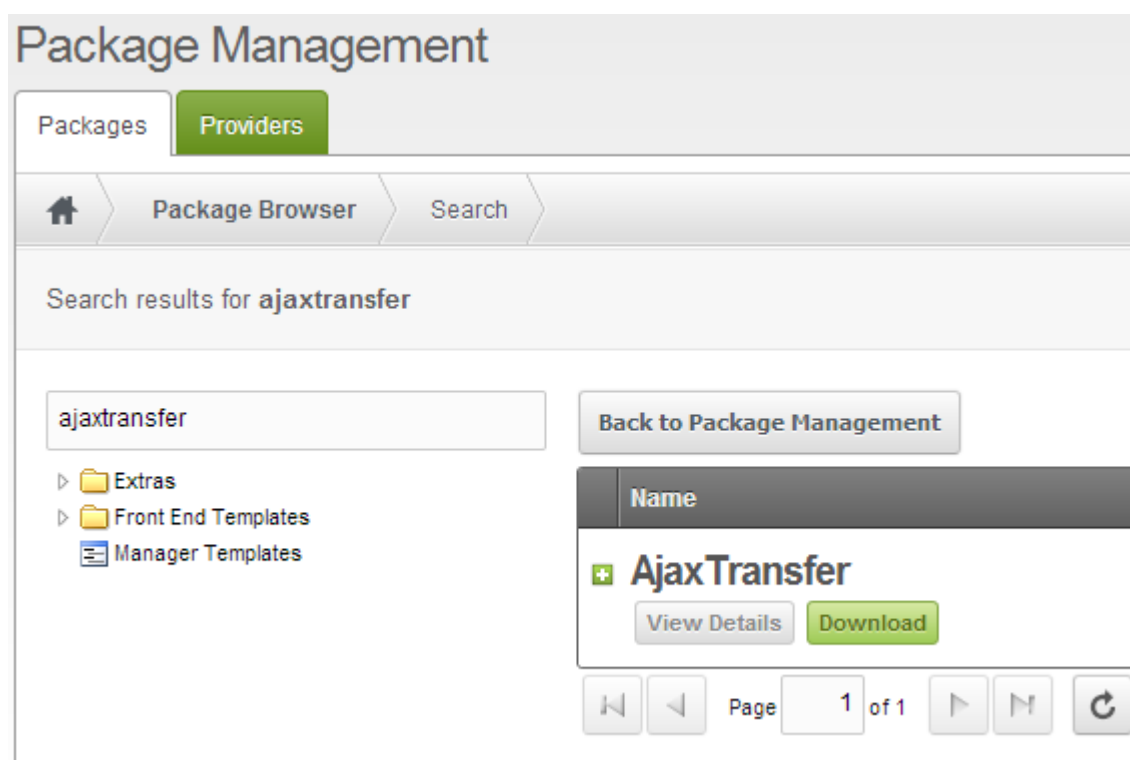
Package Management

Packages Providers

Package Browser Search

Search results for **ajaxtransfer**

ajaxtransfer

Extras
Front End Templates
Manager Templates

Back to Package Management

Name

AjaxTransfer

View Details Download

Page 1 of 1